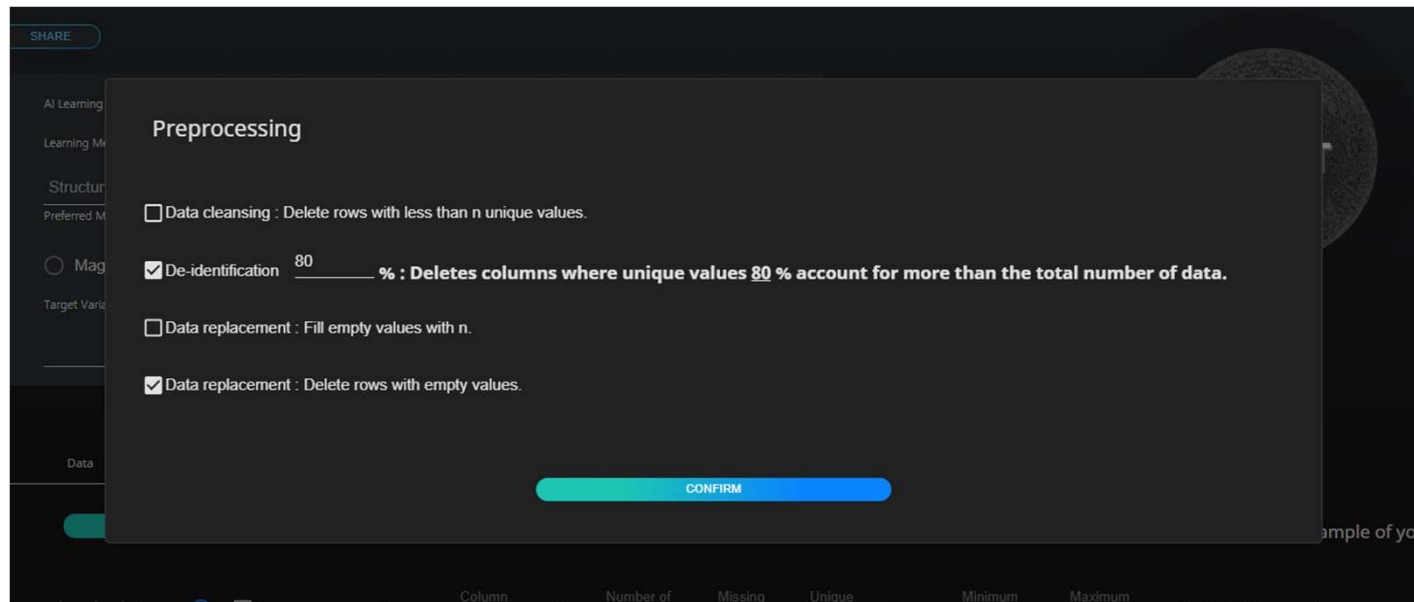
SHARE

AI Learning

Learning M

Structur

Preferred M

Mag

Target Varia

Preprocessing

Data cleansing : Delete rows with less than n unique values.

De-identification 80 % : Deletes columns where unique values 80 % account for more than the total number of data.

Data replacement : Fill empty values with n.

Data replacement : Delete rows with empty values.

CONFIRM

Data

ample of yo

Column Number of Missing Unique Minimum Maximum